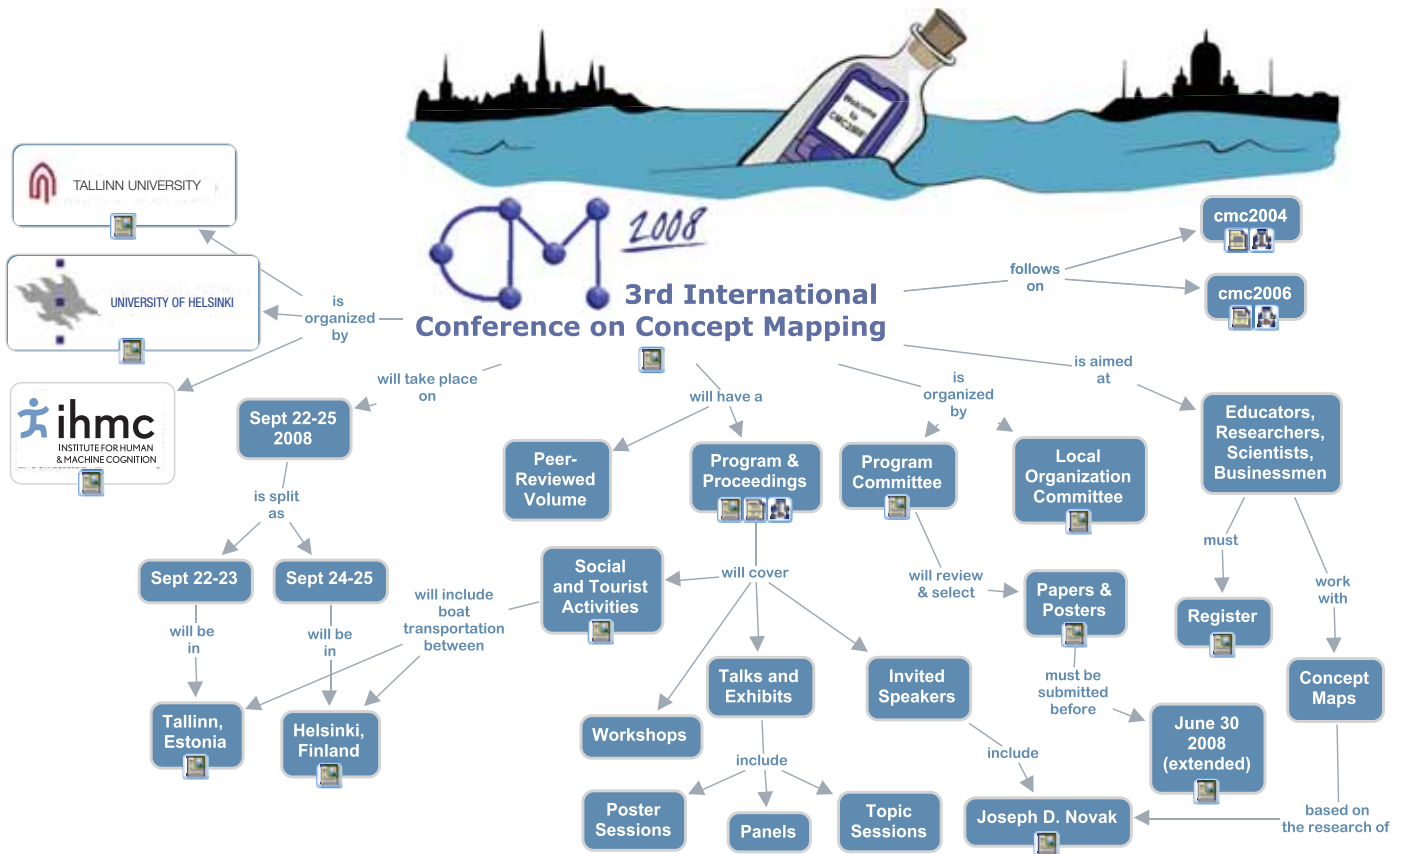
Welcome to CMC2008

TALLINN UNIVERSITY

UNIVERSITY OF HELSINKI

ihmc
INSTITUTE FOR HUMAN & MACHINE COGNITION

2008

3rd International Conference on Concept Mapping

is organized by

follows on

cmc2004

cmc2006

is aimed at

will take place on

Sept 22-25 2008

will have a

is organized by

Educators, Researchers, Scientists, Businessmen

is split as

Peer-Reviewed Volume

Program & Proceedings

Program Committee

Local Organization Committee

Sept 22-23

Sept 24-25

must

work with

will include boat transportation between

Social and Tourist Activities

will cover

will review & select

Papers & Posters

Register

will be in

will be in

Concept Maps

Talks and Exhibits

Invited Speakers

must be submitted before

Tallinn, Estonia

Helsinki, Finland

Workshops

June 30 2008 (extended)

include

include

based on the research of

Poster Sessions

Panels

Topic Sessions

Joseph D. Novak